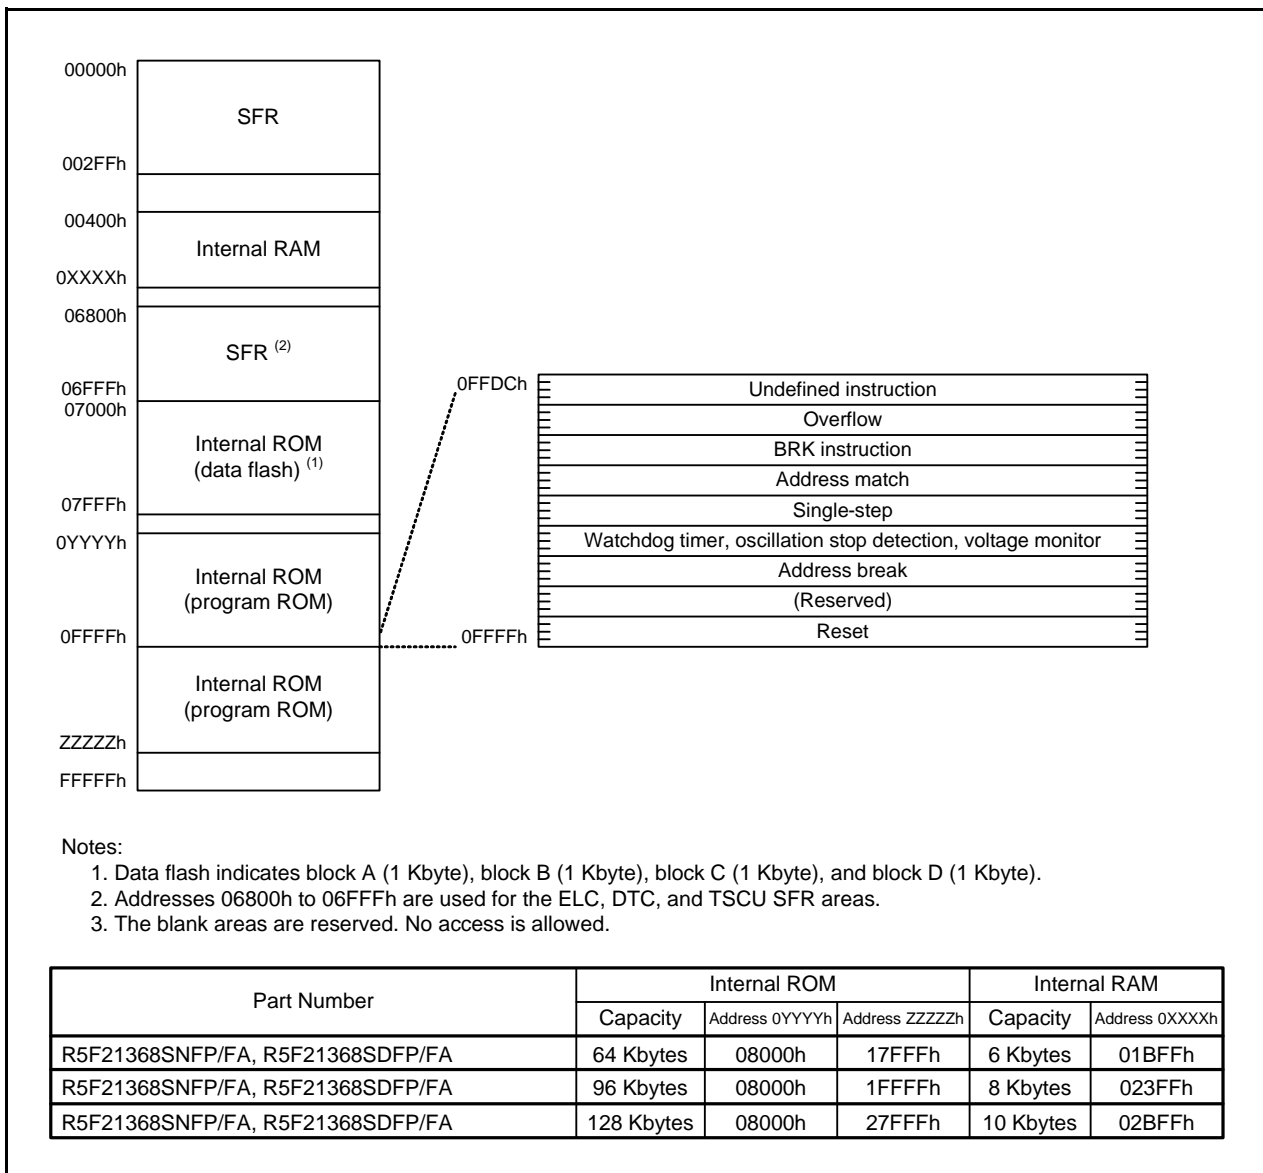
00000h
SFR
002FFh
00400h
Internal RAM
0XXXXh
06800h
SFR $^{(2)}$
06FFFh
07000h
Internal ROM (data flash) $^{(1)}$
07FFFh
0YYYYh
Internal ROM (program ROM)
0FFFFh
Internal ROM (program ROM)
ZZZZZh
FFFFFh

0FFDCh
Undefined instruction
Overflow
BRK instruction
Address match
Single-step
Watchdog timer, oscillation stop detection, voltage monitor
Address break
(Reserved)
Reset
0FFFFh

Notes:
1. Data flash indicates block A (1 Kbyte), block B (1 Kbyte), block C (1 Kbyte), and block D (1 Kbyte).
2. Addresses 06800h to 06FFFh are used for the ELC, DTC, and TSCU SFR areas.
3. The blank areas are reserved. No access is allowed.

| Part Number | Internal ROM | | | Internal RAM | |
|---|---|---|---|---|---|
| | Capacity | Address 0YYYYh | Address ZZZZZh | Capacity | Address 0XXXXh |
| R5F21368SNFP/FA, R5F21368SDFP/FA | 64 Kbytes | 08000h | 17FFFh | 6 Kbytes | 01BFFh |
| R5F21368SNFP/FA, R5F21368SDFP/FA | 96 Kbytes | 08000h | 1FFFFh | 8 Kbytes | 023FFh |
| R5F21368SNFP/FA, R5F21368SDFP/FA | 128 Kbytes | 08000h | 27FFFh | 10 Kbytes | 02BFFh |